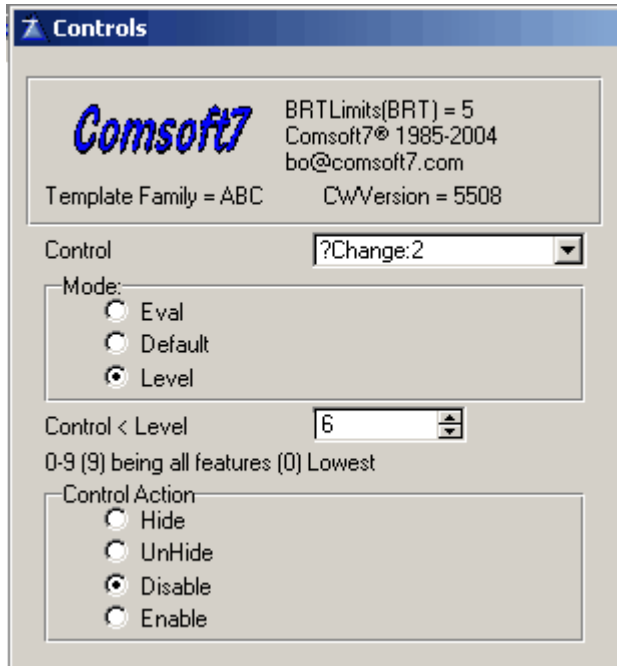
Controls

Comsoft7

BRTLimits(BRT) = 5
Comsoft7® 1985-2004
bo@comsoft7.com

Template Family = ABC

CWVersion = 5508

Control

?Change:2

Mode:

Eval

Default

Level

Control < Level

6

0-9 (9) being all features (0) Lowest

Control Action

Hide

UnHide

Disable

Enable